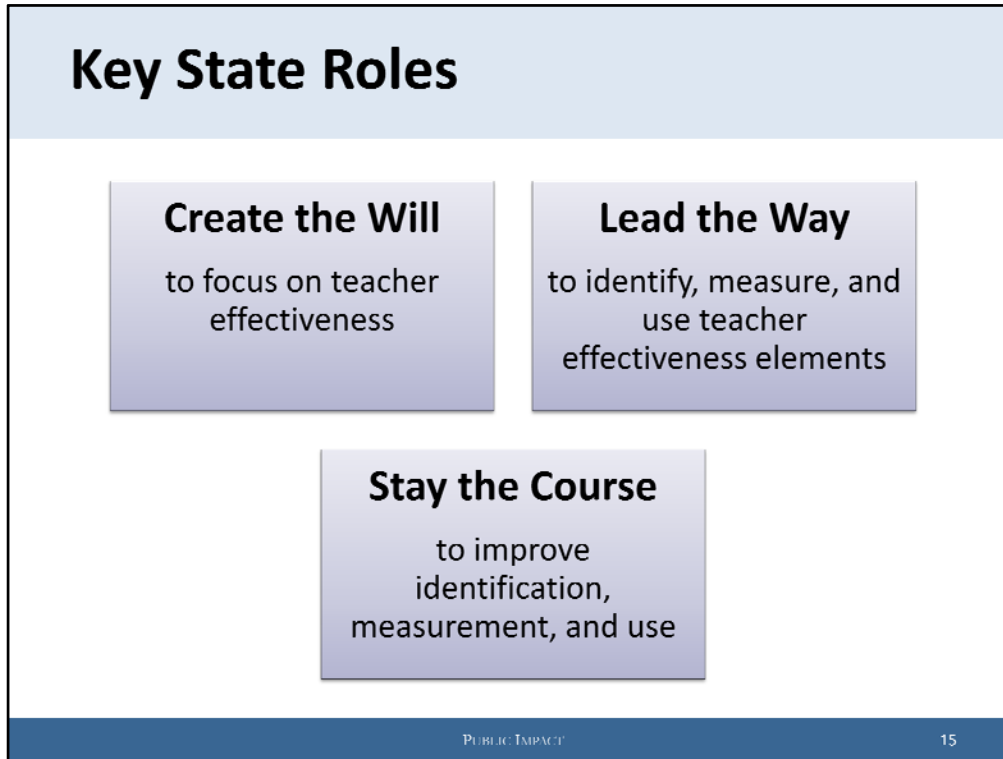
Key State Roles

Create the Will

to focus on teacher effectiveness

Lead the Way

to identify, measure, and use teacher effectiveness elements

Stay the Course

to improve identification, measurement, and use

Public Impact

15